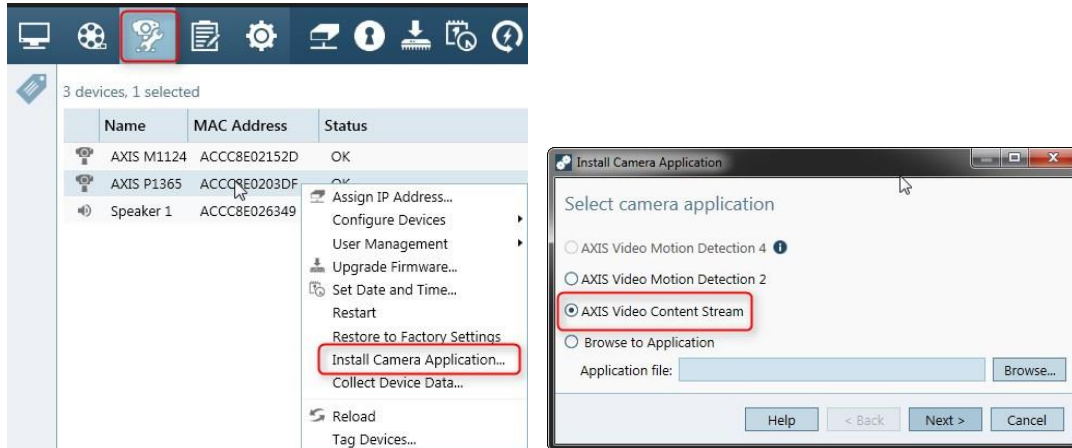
3 devices, 1 selected

| Name | MAC Address | Status |
|---|---|---|
| AXIS M1124 | ACCC8E02152D | OK |
| AXIS P1365 | ACCC8E0203DF | OK |
| Speaker 1 | ACCC8E026349 | |

Assign IP Address...
Configure Devices
User Management
Upgrade Firmware...
Set Date and Time...
Restart
Restore to Factory Settings
Install Camera Application...
Collect Device Data...
Reload
Tag Devices...

Install Camera Application

Select camera application

AXIS Video Motion Detection 4
AXIS Video Motion Detection 2
AXIS Video Content Stream
Browse to Application
Application file:
Browse...

Help
< Back
Next >
Cancel